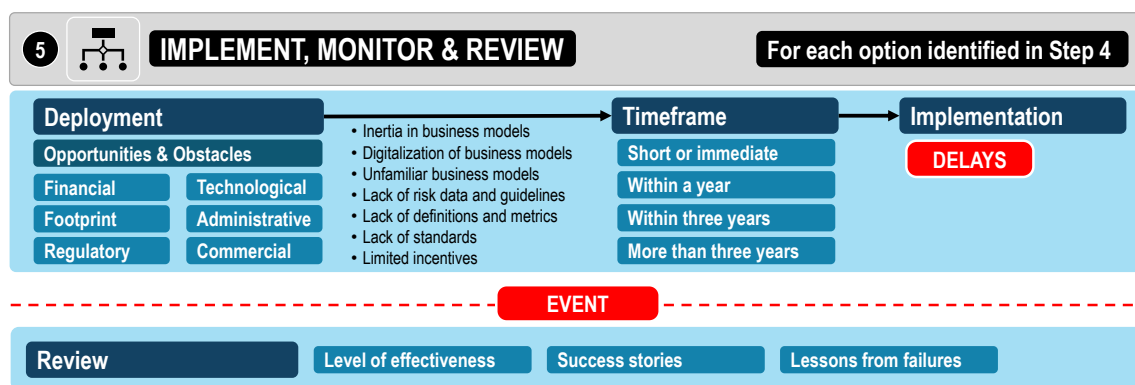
5

IMPLEMENT, MONITOR & REVIEW

For each option identified in Step 4

Deployment

Opportunities & Obstacles

Financial

Technological

Footprint

Administrative

Regulatory

Commercial

• Inertia in business models
• Digitalization of business models
• Unfamiliar business models
• Lack of risk data and guidelines
• Lack of definitions and metrics
• Lack of standards
• Limited incentives

Timeframe

Short or immediate

Within a year

Within three years

More than three years

Implementation

DELAYS

EVENT

Review

Level of effectiveness

Success stories

Lessons from failures